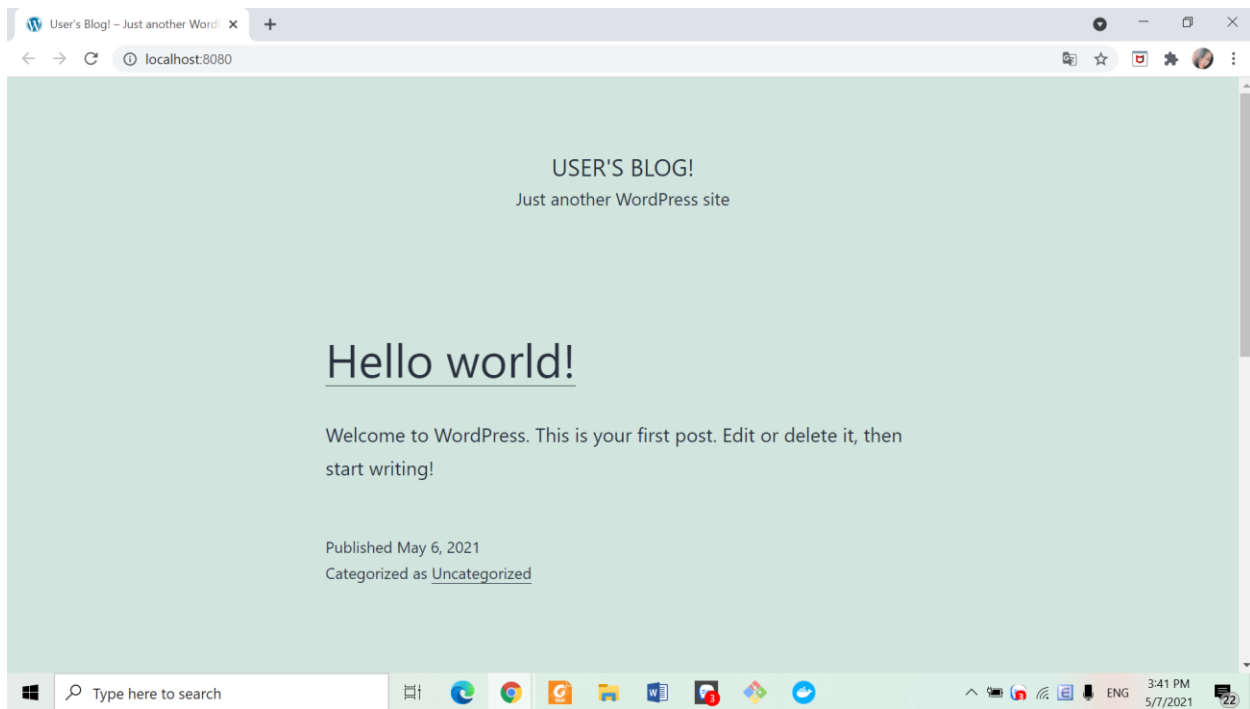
User's Blog! – Just another Word ×

localhost:8080

USER'S BLOG!
Just another WordPress site

Hello world!

Welcome to WordPress. This is your first post. Edit or delete it, then start writing!

Published May 6, 2021
Categorized as Uncategorized

Type here to search

3

ENG 3:41 PM 5/7/2021 22